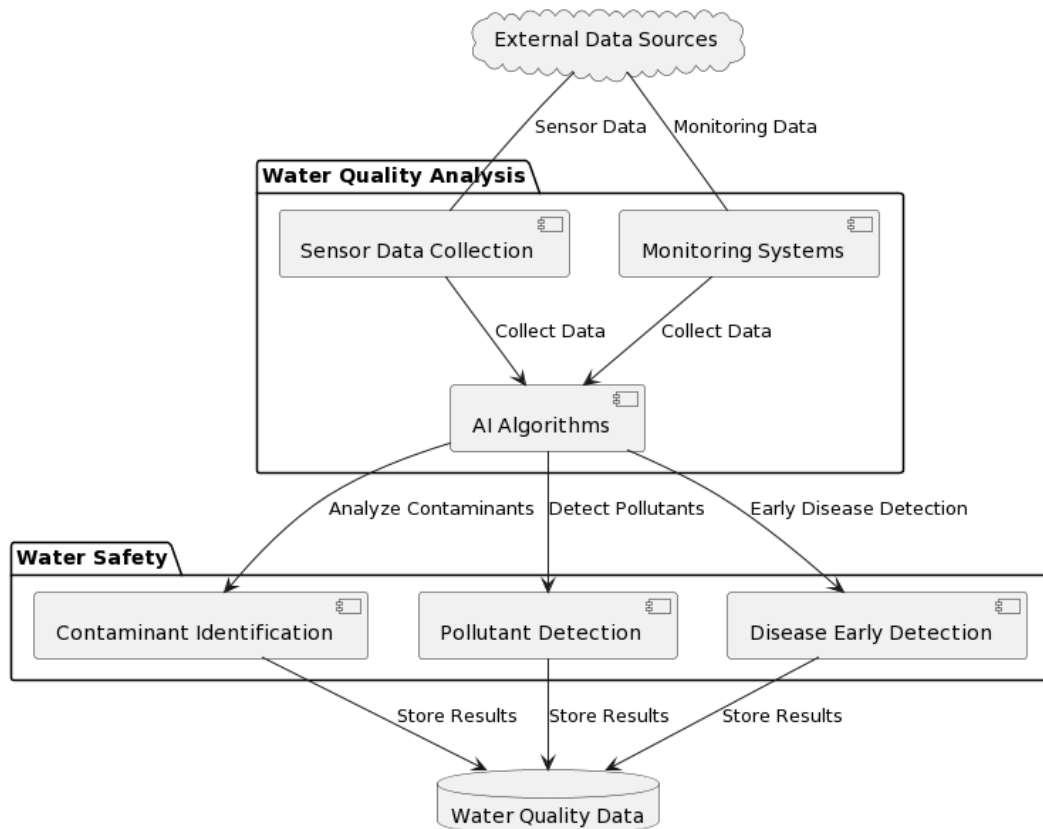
External Data Sources

Sensor Data

Monitoring Data

Water Quality Analysis

Sensor Data Collection

Monitoring Systems

Collect Data

Collect Data

AI Algorithms

Analyze Contaminants

Detect Pollutants

Early Disease Detection

Water Safety

Contaminant Identification

Pollutant Detection

Disease Early Detection

Store Results

Store Results

Store Results

Water Quality Data